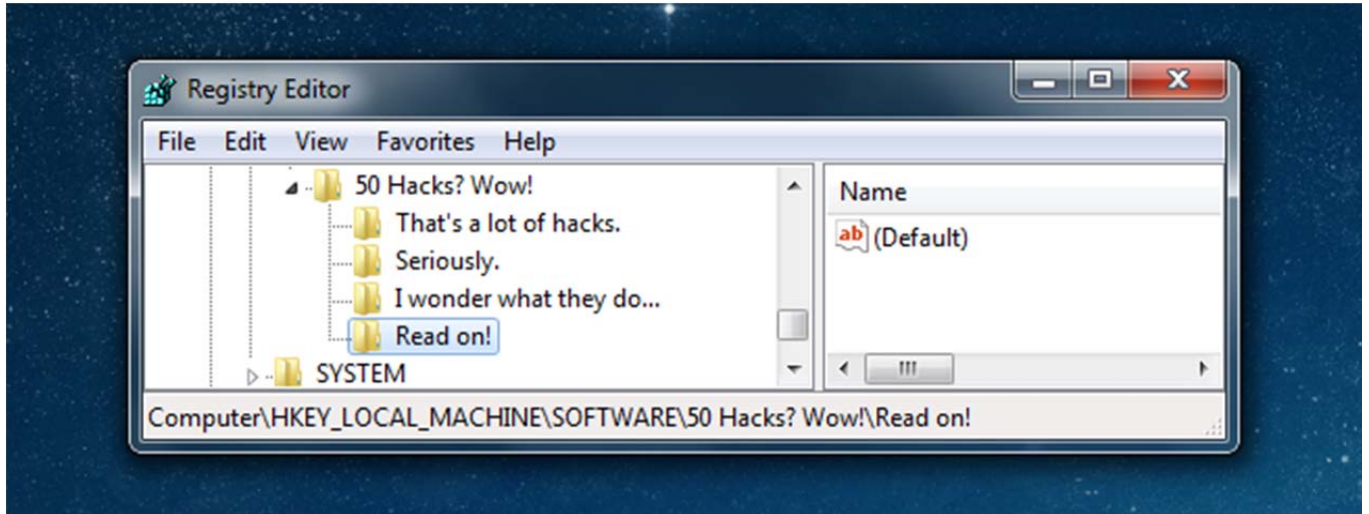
Registry Editor

File Edit View Favorites Help

50 Hacks? Wow!
That's a lot of hacks.
Seriously.
I wonder what they do...
Read on!
SYSTEM

Name
ab (Default)

Computer\HKEY_LOCAL_MACHINE\SOFTWARE\50 Hacks? Wow!\Read on!